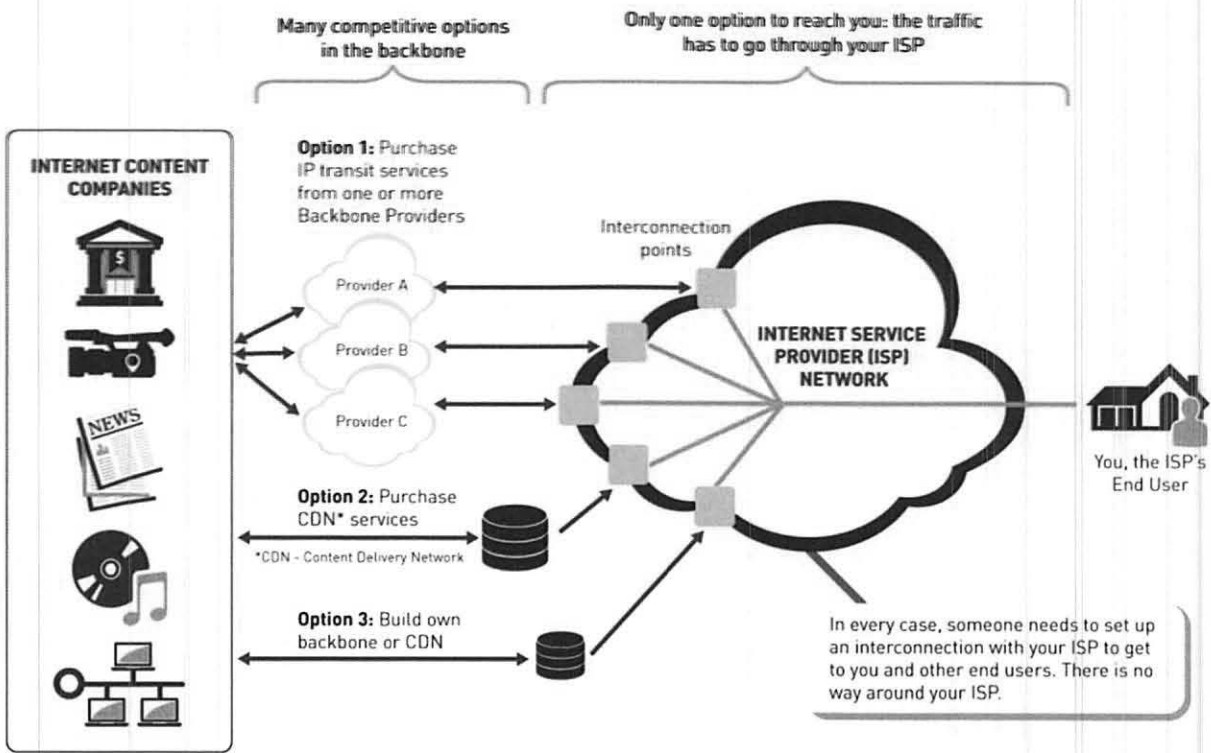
Many competitive options in the backbone

Only one option to reach you: the traffic has to go through your ISP

INTERNET CONTENT COMPANIES

$

NEWS

Option 1: Purchase IP transit services from one or more Backbone Providers

Provider A

Provider B

Provider C

Interconnection points

INTERNET SERVICE PROVIDER (ISP) NETWORK

You, the ISP's End User

Option 2: Purchase CDN* services

*CDN - Content Delivery Network

Option 3: Build own backbone or CDN

In every case, someone needs to set up an interconnection with your ISP to get to you and other end users. There is no way around your ISP.